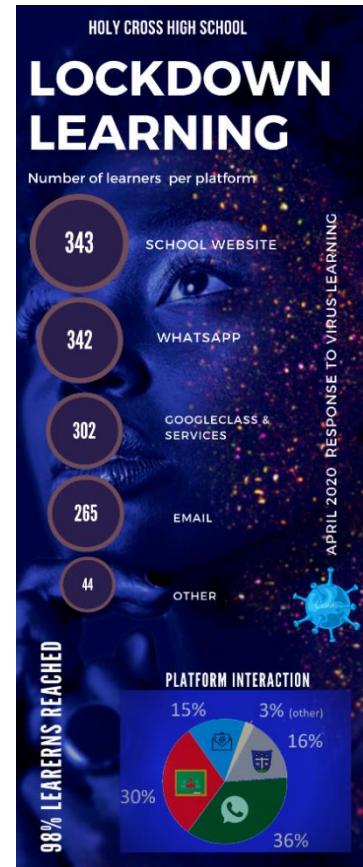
HOLY CROSS HIGH SCHOOL

LOCKDOWN LEARNING

Number of learners per platform

343 SCHOOL WEBSITE

342 WHATSAPP

302 GOOGLECLASS & SERVICES

265 EMAIL

44 OTHER

APRIL 2020 RESPONSE TO VIRUS-LEARNING

98% LEARERNS REACHED

PLATFORM INTERACTION

15%

3% (other)

16%

30%

36%